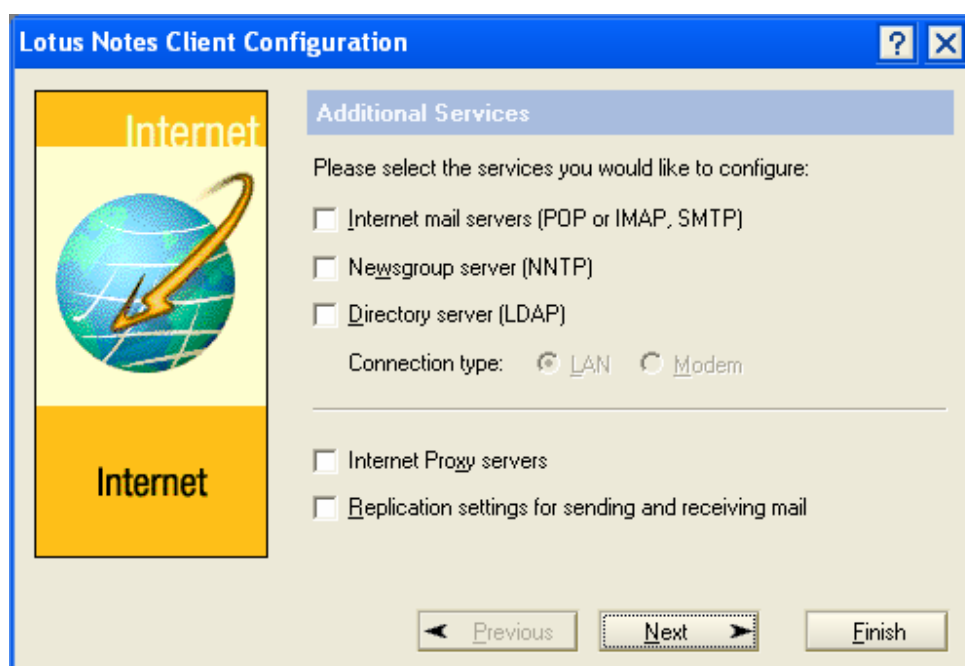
Lotus Notes Client Configuration

?

Internet

Internet

Additional Services

Please select the services you would like to configure:

Internet mail servers (POP or IMAP, SMTP)

Newsgroup server (NNTP)

Directory server (LDAP)

Connection type: LAN Modem

Internet Proxy servers

Replication settings for sending and receiving mail

Previous

Next

Finish